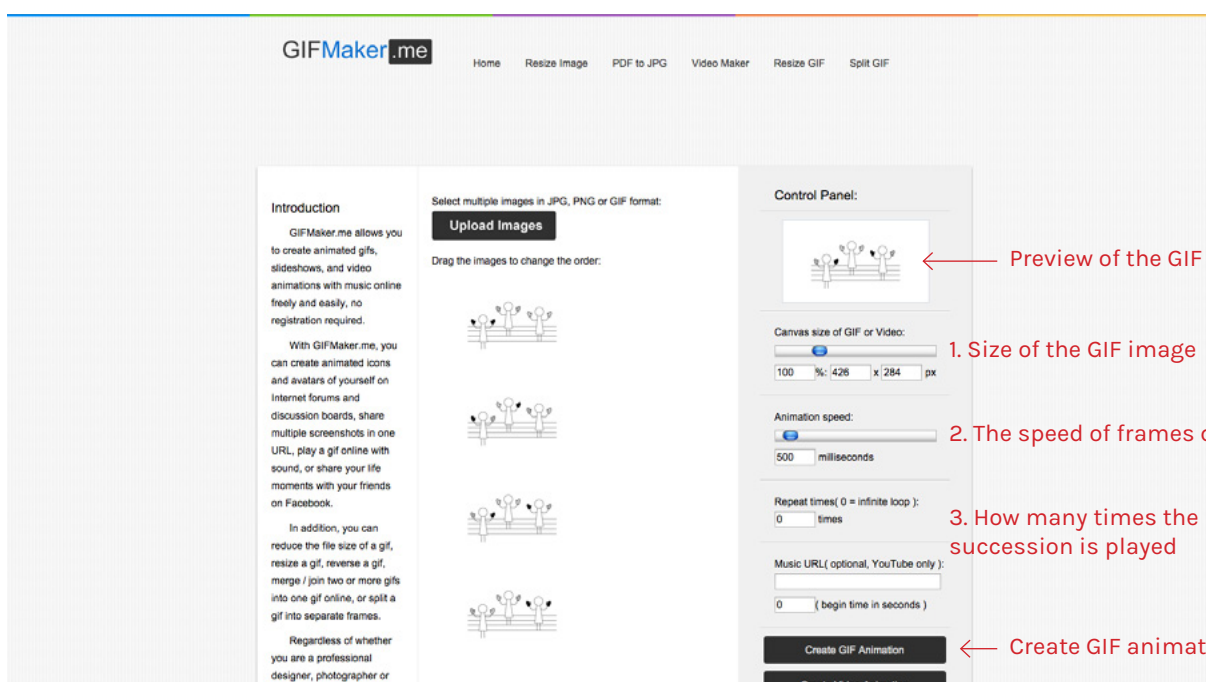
GIFMaker.me

Home Resize Image PDF to JPG Video Maker Resize GIF Split GIF

Introduction

GIFMaker.me allows you to create animated gifs, slideshows, and video animations with music online freely and easily, no registration required.

With GIFMaker.me, you can create animated icons and avatars of yourself on Internet forums and discussion boards, share multiple screenshots in one URL, play a gif online with sound, or share your life moments with your friends on Facebook.

In addition, you can reduce the file size of a gif, resize a gif, reverse a gif, merge / join two or more gifs into one gif online, or split a gif into separate frames.

Regardless of whether you are a professional designer, photographer or

Select multiple images in JPG, PNG or GIF format:

Upload Images

Drag the images to change the order:

Control Panel:

Preview of the GIF

Canvas size of GIF or Video:

1. Size of the GIF image

100 %: 426 x 284 px

Animation speed:

2. The speed of frames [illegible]

500 milliseconds

Repeat times( 0 = infinite loop ):

0 times

3. How many times the succession is played

Music URL( optional, YouTube only ):

0 ( begin time in seconds )

Create GIF Animation

Create GIF animat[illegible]